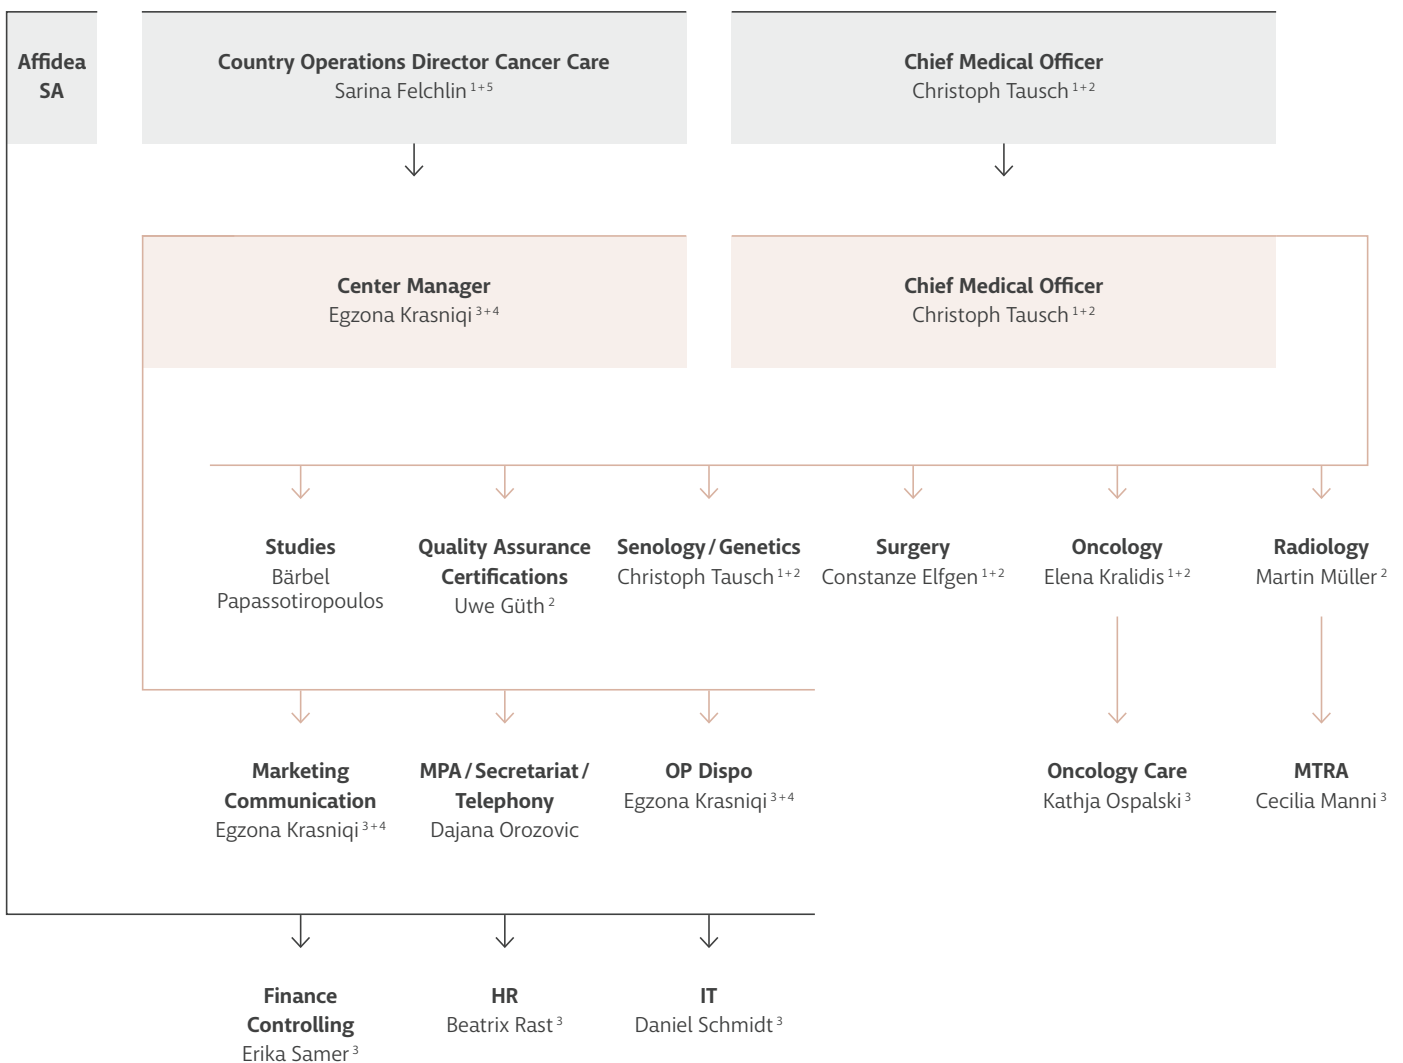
Affidea SA

Country Operations Director Cancer Care
Sarina Felchlin $^{1+5}$

Chief Medical Officer
Christoph Tausch $^{1+2}$

Center Manager
Egzona Krasniqi $^{3+4}$

Chief Medical Officer
Christoph Tausch $^{1+2}$

Studies
Bärbel Papassotiropoulos

Quality Assurance Certifications
Uwe Güth $^{2}$

Senology / Genetics
Christoph Tausch $^{1+2}$

Surgery
Constanze Elfgen $^{1+2}$

Oncology
Elena Kralidis $^{1+2}$

Radiology
Martin Müller $^{2}$

Marketing Communication
Egzona Krasniqi $^{3+4}$

MPA / Secretariat / Telephony
Dajana Orozovic

OP Dispo
Egzona Krasniqi $^{3+4}$

Oncology Care
Kathja Ospalski $^{3}$

MTRA
Cecilia Manni $^{3}$

Finance Controlling
Erika Samer $^{3}$

HR
Beatrix Rast $^{3}$

IT
Daniel Schmidt $^{3}$